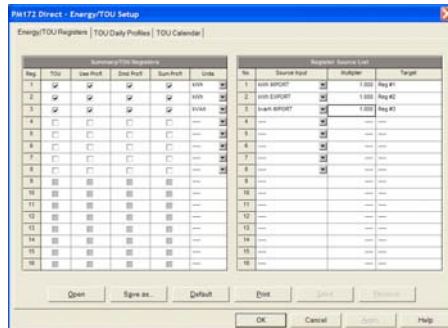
PM172 Direct - Energy/TOU Setup

Energy/TOU Registers | TOU Daily Profiles | TOU Calendar

Summary/TOU Registers

| Reg | TOU | Use Prof | Dmd Prof | Sum Prof | Units |
|---|---|---|---|---|---|
| 1 | ☑ | ☑ | ☑ | ☑ | kWh |
| 2 | ☑ | ☑ | ☑ | ☑ | kWh |
| 3 | ☑ | ☑ | ☑ | ☑ | kVAh |
| 4 | ☐ | ☐ | ☐ | ☐ | ---- |
| 5 | ☐ | ☐ | ☐ | ☐ | ---- |
| 6 | ☐ | ☐ | ☐ | ☐ | ---- |
| 7 | ☐ | ☐ | ☐ | ☐ | ---- |
| 8 | ☐ | ☐ | ☐ | ☐ | ---- |
| 9 | | | | | ---- |
| 10 | | | | | ---- |
| 11 | | | | | ---- |
| 12 | | | | | ---- |
| 13 | | | | | ---- |
| 14 | | | | | ---- |
| 15 | | | | | ---- |
| 16 | | | | | ---- |

Register Source List

| No. | Source Input | Multiplier | Target |
|---|---|---|---|
| 1 | kWh IMPORT | 1.000 | Reg #1 |
| 2 | kWh EXPORT | 1.000 | Reg #2 |
| 3 | kvarh IMPORT | 1.000 | Reg #3 |
| 4 | ---- | ---- | ---- |
| 5 | ---- | ---- | ---- |
| 6 | ---- | ---- | ---- |
| 7 | ---- | ---- | ---- |
| 8 | ---- | ---- | ---- |
| 9 | ---- | ---- | ---- |
| 10 | ---- | ---- | ---- |
| 11 | ---- | ---- | ---- |
| 12 | ---- | ---- | ---- |
| 13 | ---- | ---- | ---- |
| 14 | ---- | ---- | ---- |
| 15 | ---- | ---- | ---- |
| 16 | ---- | ---- | ---- |

Open | Save as... | Default | Print | Send | Receive

OK | Cancel | Apply | Help